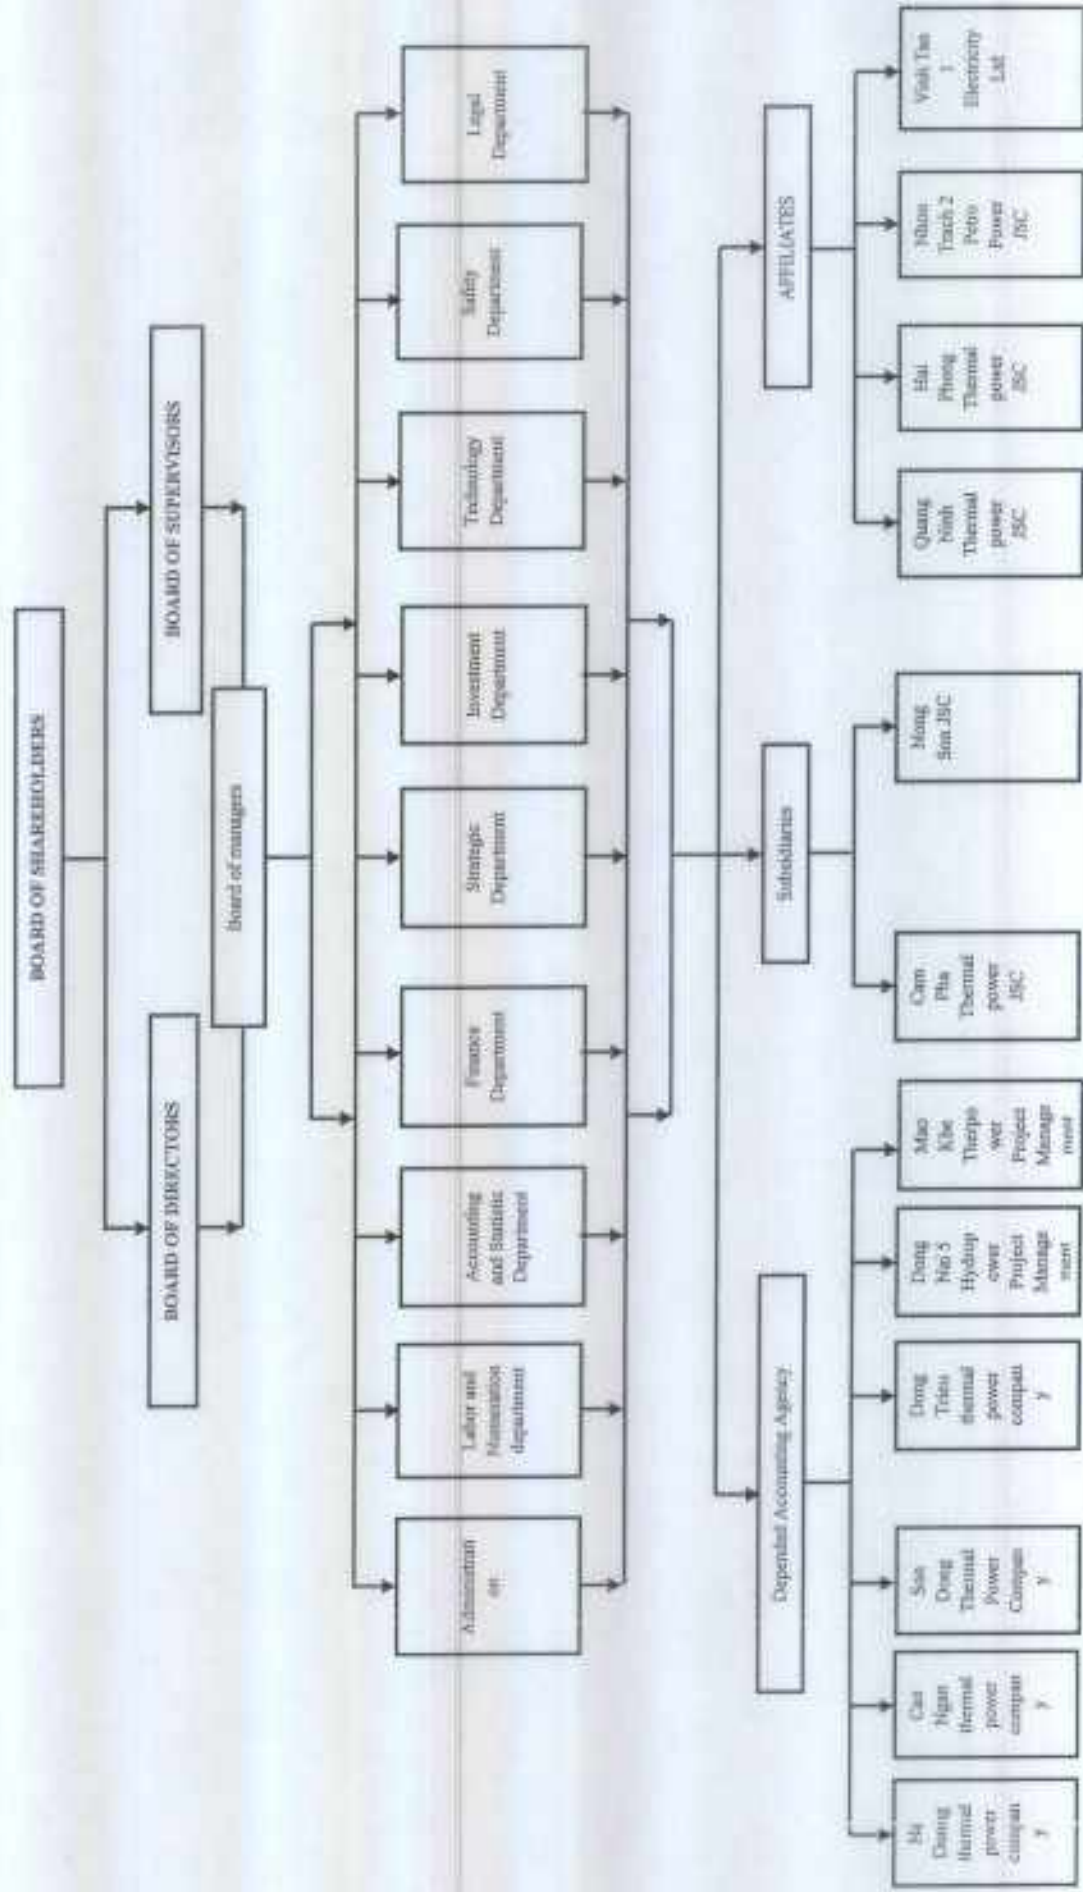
BOARD OF SHAREHOLDERS

BOARD OF SUPERVISORS

BOARD OF DIRECTORS

Board of managers

Legal Department

Safety Department

Technology Department

Investment Department

Strategic Department

Finance Department

Accounting and Statistic Department

Labor and Remuneration department

Administration

AFFILIATES

Subsidiaries

Dependent Accounting Agency

Vinh Tan 1 Electricity Ltd

Nhon Trach 2 Petro Power JSC

Hai Phong Thermal power JSC

Quang Ninh Thermal power JSC

Nong Son JSC

Cam Pha Thermal power JSC

Mao Khe Thermal Power Project Management

Dong Nai 5 Hydropower Project Management

Dong Trieu thermal power company

Son Dong Thermal Power Company

Cao Ngan thermal power company

Na Duong thermal power company